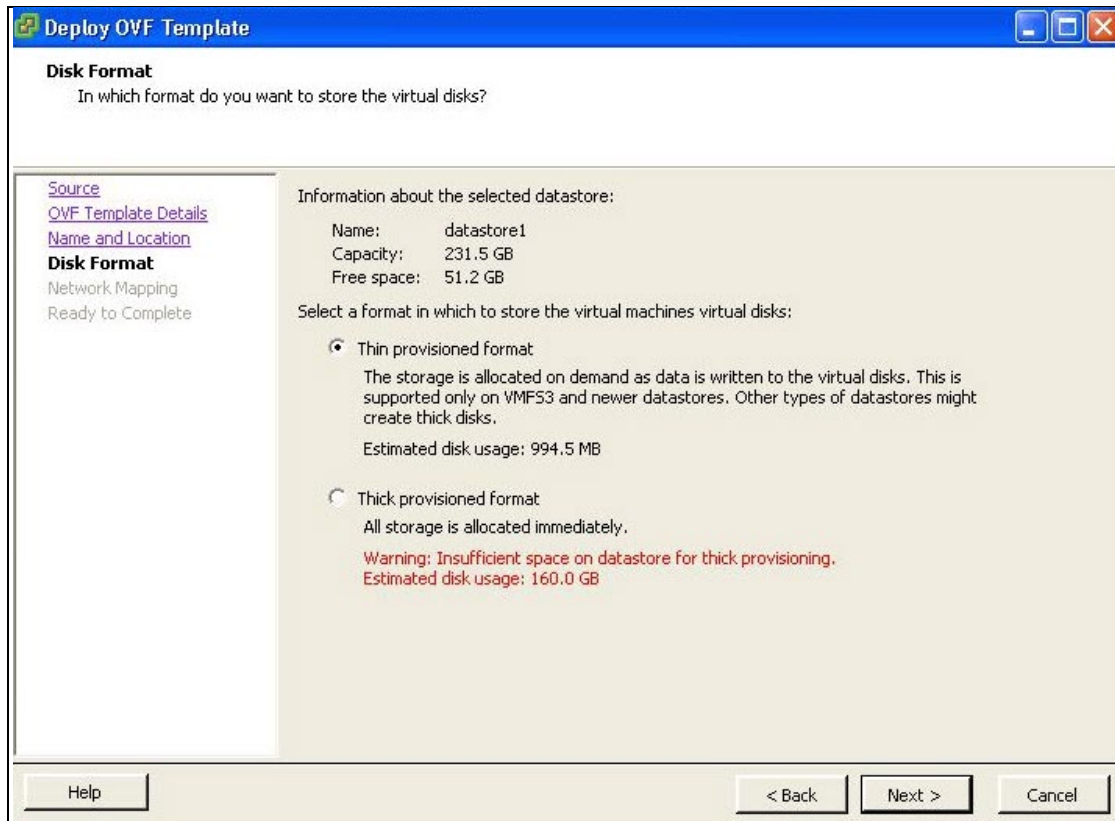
Deploy OVF Template

Disk Format
In which format do you want to store the virtual disks?

Source
OVF Template Details
Name and Location
Disk Format
Network Mapping
Ready to Complete

Information about the selected datastore:

Name: datastore1
Capacity: 231.5 GB
Free space: 51.2 GB

Select a format in which to store the virtual machines virtual disks:

Thin provisioned format
The storage is allocated on demand as data is written to the virtual disks. This is supported only on VMFS3 and newer datastores. Other types of datastores might create thick disks.

Estimated disk usage: 994.5 MB

Thick provisioned format
All storage is allocated immediately.

Warning: Insufficient space on datastore for thick provisioning.
Estimated disk usage: 160.0 GB

Help

< Back

Next >

Cancel